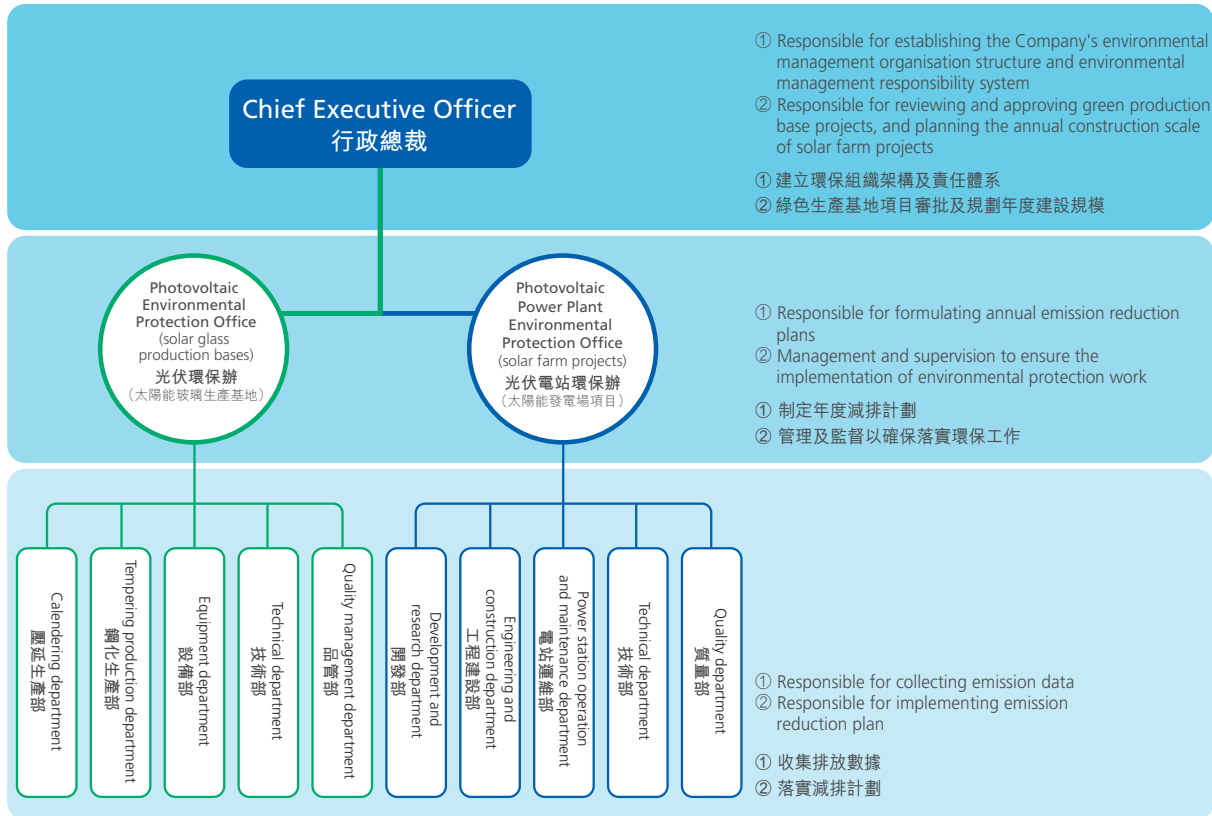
Chief Executive Officer
行政總裁

① Responsible for establishing the Company's environmental management organisation structure and environmental management responsibility system
② Responsible for reviewing and approving green production base projects, and planning the annual construction scale of solar farm projects

① 建立環保組織架構及責任體系
② 綠色生產基地項目審批及規劃年度建設規模

Photovoltaic Environmental Protection Office
(solar glass production bases)
光伏環保辦
（太陽能玻璃生產基地）

Photovoltaic Power Plant Environmental Protection Office
(solar farm projects)
光伏電站環保辦
（太陽能發電場項目）

① Responsible for formulating annual emission reduction plans
② Management and supervision to ensure the implementation of environmental protection work

① 制定年度減排計劃
② 管理及監督以確保落實環保工作

Calendering department
壓延生產部

Tempering production department
鋼化生產部

Equipment department
設備部

Technical department
技術部

Quality management department
品管部

Development and research department
開發部

Engineering and construction department
工程建設部

Power station operation and maintenance department
電站運維部

Technical department
技術部

Quality department
質量部

① Responsible for collecting emission data
② Responsible for implementing emission reduction plan

① 收集排放數據
② 落實減排計劃